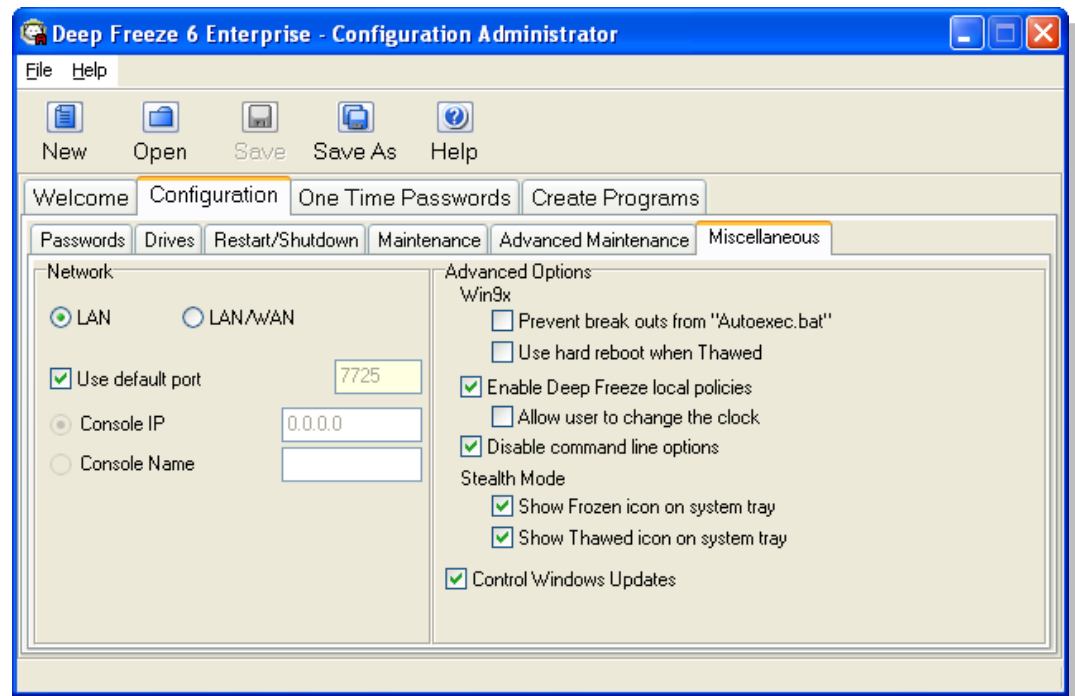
Deep Freeze 6 Enterprise - Configuration Administrator

File Help

New Open Save Save As Help

Welcome Configuration One Time Passwords Create Programs

Passwords Drives Restart/Shutdown Maintenance Advanced Maintenance Miscellaneous

Network

LAN LAN/WAN

Use default port 7725

Console IP 0.0.0.0

Console Name

Advanced Options

Win9x

Prevent break outs from "Autoexec.bat"

Use hard reboot when Thawed

Enable Deep Freeze local policies

Allow user to change the clock

Disable command line options

Stealth Mode

Show Frozen icon on system tray

Show Thawed icon on system tray

Control Windows Updates